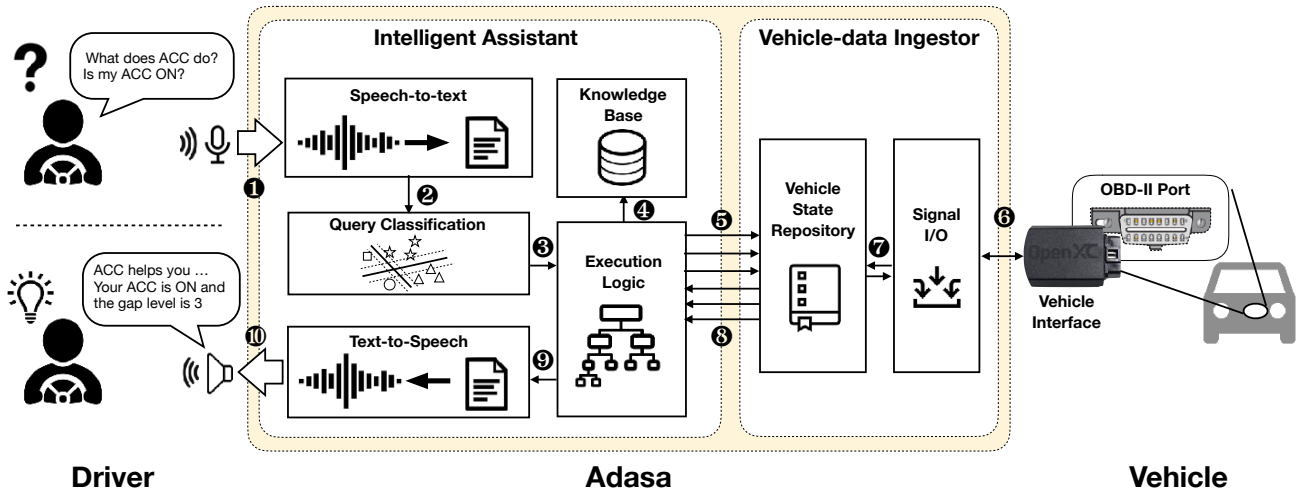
What does ACC do? Is my ACC ON?

Intelligent Assistant

Vehicle-data Ingestor

Speech-to-text

Knowledge Base

❶

❷

Query Classification

❸

❹

❺

Execution Logic

Vehicle State Repository

Signal I/O

❻

OBD-II Port

❼

OpenXC

Vehicle Interface

ACC helps you … Your ACC is ON and the gap level is 3

❿

Text-to-Speech

❾

❽

Driver

Adasa

Vehicle